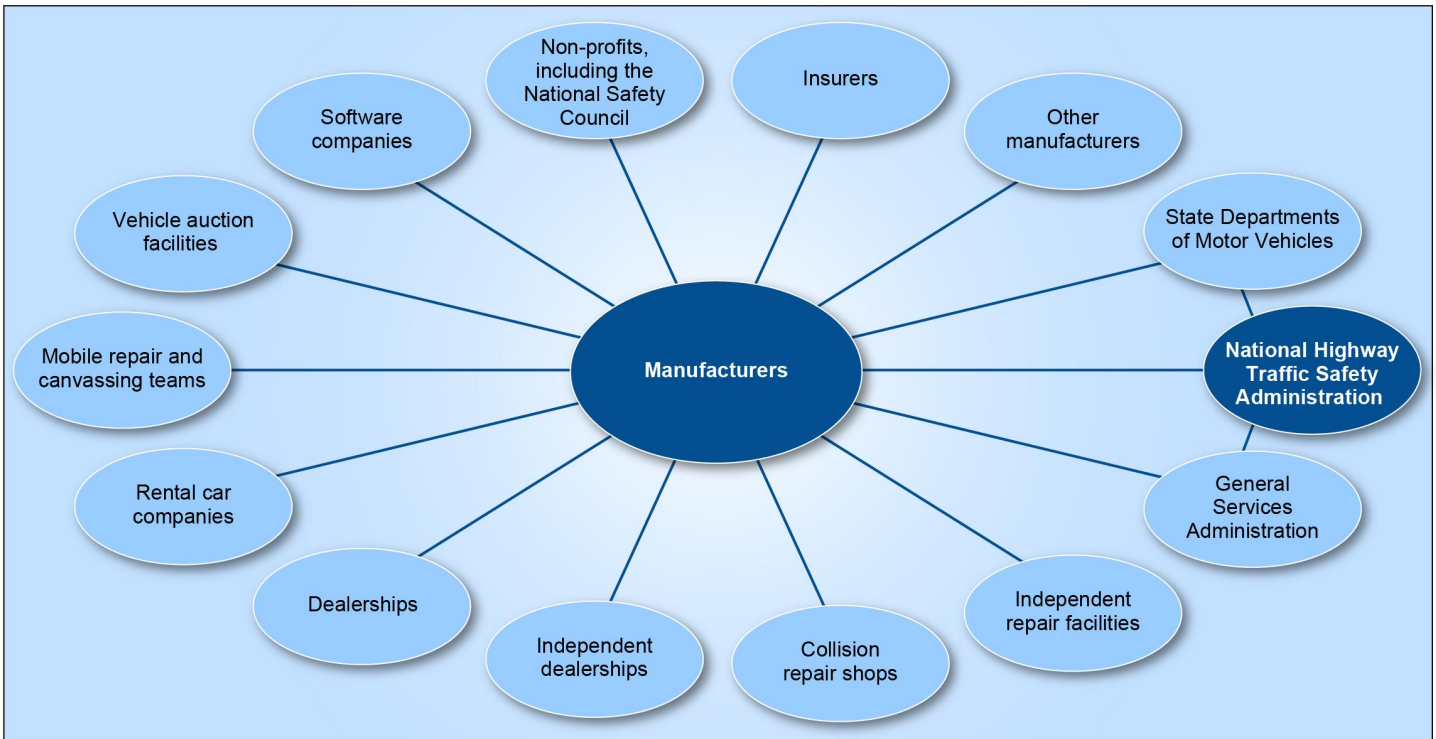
Non-profits, including the National Safety Council

Insurers

Software companies

Other manufacturers

Vehicle auction facilities

State Departments of Motor Vehicles

Mobile repair and canvassing teams

Manufacturers

National Highway Traffic Safety Administration

Rental car companies

General Services Administration

Dealerships

Independent repair facilities

Independent dealerships

Collision repair shops